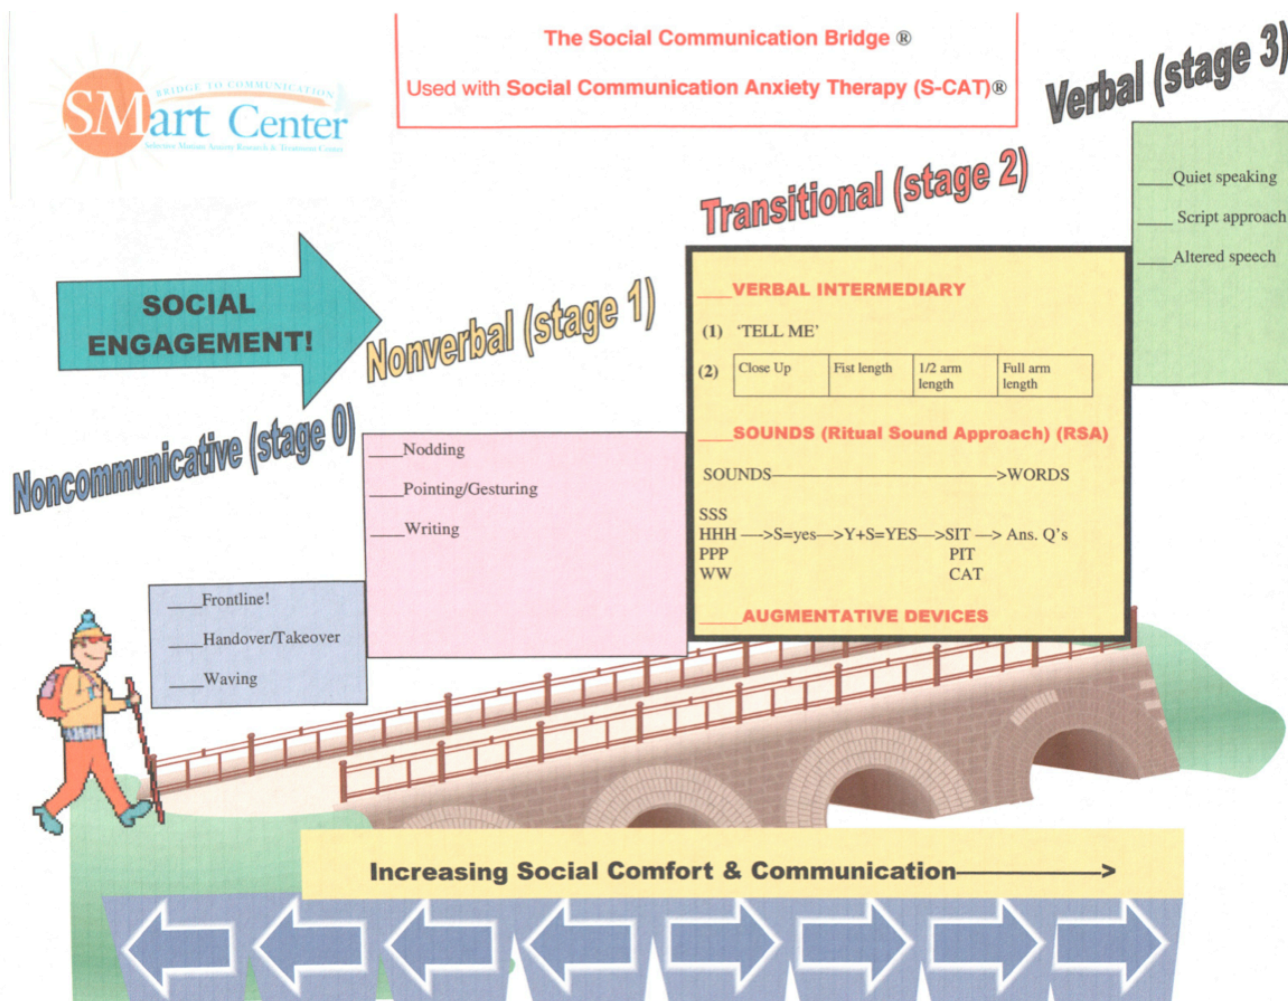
BRIDGE TO COMMUNICATION
SMart Center
Selective Mutism Anxiety Research & Treatment Center

The Social Communication Bridge ®

Used with Social Communication Anxiety Therapy (S-CAT)®

Verbal (stage 3)

___Quiet speaking
___ Script approach
___Altered speech

Transitional (stage 2)

___VERBAL INTERMEDIARY

(1) 'TELL ME'

| (2) | Close Up | Fist length | 1/2 arm length | Full arm length |
|---|---|---|---|---|

___SOUNDS (Ritual Sound Approach) (RSA)

SOUNDS———————————>WORDS

SSS
HHH —>S=yes—>Y+S=YES—>SIT —> Ans. Q's
PPP PIT
WW CAT

___AUGMENTATIVE DEVICES

SOCIAL ENGAGEMENT!

Nonverbal (stage 1)

___Nodding
___Pointing/Gesturing
___Writing

Noncommunicative (stage 0)

___Frontline!
___Handover/Takeover
___Waving

Increasing Social Comfort & Communication———>